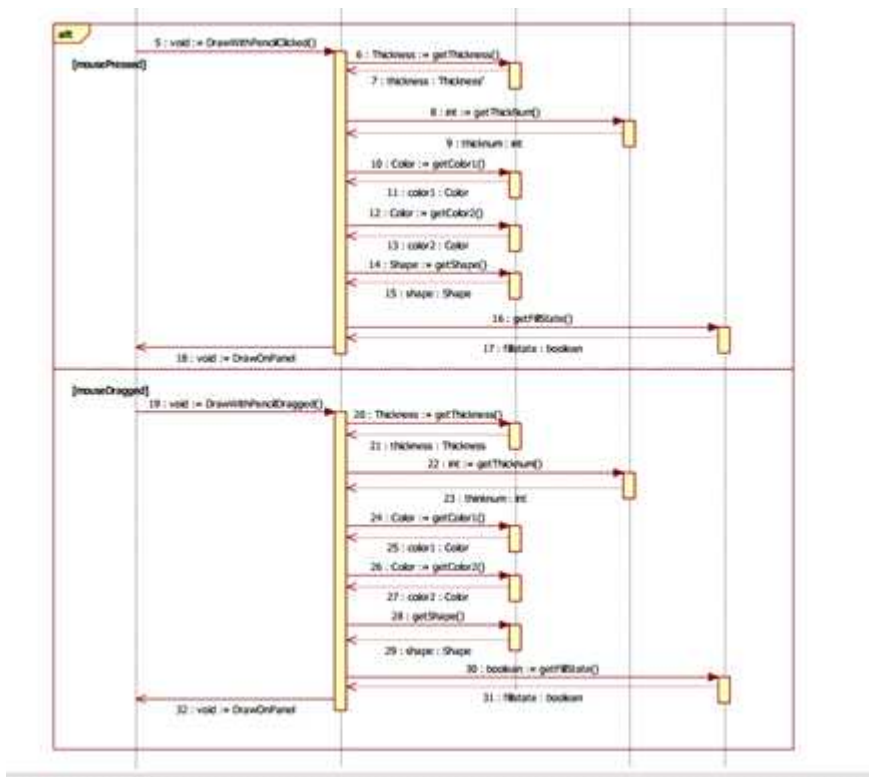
alt

5 : void := DrawWithPencilClicked()

[mousePressed]

6 : Thickness := getThickness()

7 : thickness : Thickness

8 : int := getThickNum()

9 : thicknum : int

10 : Color := getColor1()

11 : color1 : Color

12 : Color := getColor2()

13 : color2 : Color

14 : Shape := getShape()

15 : shape : Shape

16 : getFillState()

17 : fillstate : boolean

18 : void := DrawOnPanel

[mouseDragged]

19 : void := DrawWithPencilDragged()

20 : Thickness := getThickness()

21 : thickness : Thickness

22 : int := getThicknum()

23 : thinknum : int

24 : Color := getColor1()

25 : color1 : Color

26 : Color := getColor2()

27 : color2 : Color

28 : getShape()

29 : shape : Shape

30 : boolean := getFillState()

31 : fillstate : boolean

32 : void := DrawOnPanel